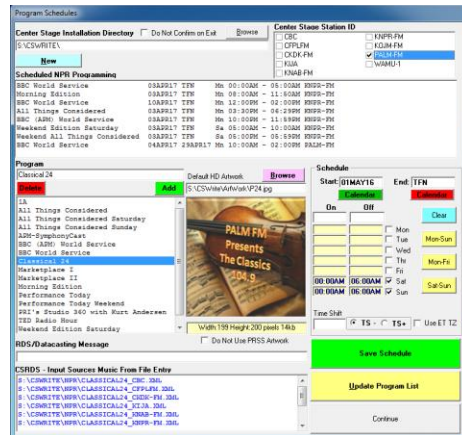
Program Schedules

Center Stage Installation Directory
Do Not Confirm on Exit
Browse
S:\CSWRITE\
New

Center Stage Station ID
CBC
CFPLFM
CKDK-FM
KIJA
KNAB-FM
KNPR-FM
KOJM-FM
PALM-FM
WAMU-1

Scheduled NPR Programming

| | | | |
|---|---|---|---|
| BBC World Service | 03APR17 TFN | Mn 00:00AM - 05:00AM | KNPR-FM |
| Morning Edition | 03APR17 TFN | Mn 08:00AM - 11:00AM | KNPR-FM |
| BBC World Service | 10APR17 TFN | Mn 12:00PM - 02:00PM | KNPR-FM |
| All Things Considered | 03APR17 TFN | Mn 03:00PM - 06:29PM | KNPR-FM |
| BBC (APM) World Service | 03APR17 TFN | Mn 10:00PM - 11:59PM | KNPR-FM |
| Weekend Edition Saturday | 03APR17 TFN | Sa 05:00AM - 10:00AM | KNPR-FM |
| Weekend All Things Considered | 03APR17 TFN | Sa 05:00PM - 05:59PM | KNPR-FM |
| BBC World Service | 04APR17 29APR17 | Mn 10:00AM - 02:00PM | PALM-FM |

Program
Classical 24
Delete
Add
1A
All Things Considered
All Things Considered Saturday
All Things Considered Sunday
APM-SymphonyCast
BBC (APM) World Service
BBC World Service
Classical 24
Marketplace I
Marketplace II
Morning Edition
Performance Today
Performance Today Weekend
PRI's Studio 360 with Kurt Andersen
TED Radio Hour
Weekend Edition Saturday

Default HD Artwork
Browse
S:\CSWrite\ArtWork\P24.jpg
PALM FM
Presents
The Classics
104.9
Width 199 Height 200 pixels 14kb
Do Not Use PRSS Artwork

Schedule
Start: 01MAY16
End: TFN
Calendar
Calendar
On
Off
Clear
Mon
Tue
Wed
Thr
Fri
Sat
Sun
Mon-Sun
Mon-Fri
Sat-Sun
00:00AM 06:00AM
00:00AM 06:00AM
Time Shift
0
TS -
TS+
Use ET TZ

RDS/Datacasting Message

Save Schedule

CSRDS - Input Sources Music From File Entry
S:\CSWRITE\NPR\CLASSICAL24_CBC.XML
S:\CSWRITE\NPR\CLASSICAL24_CFPLFM.XML
S:\CSWRITE\NPR\CLASSICAL24_CKDK-FM.XML
S:\CSWRITE\NPR\CLASSICAL24_KIJA.XML
S:\CSWRITE\NPR\CLASSICAL24_KNAB-FM.XML
S:\CSWRITE\NPR\CLASSICAL24_KNPR-FM.XML

Update Program List

Continue